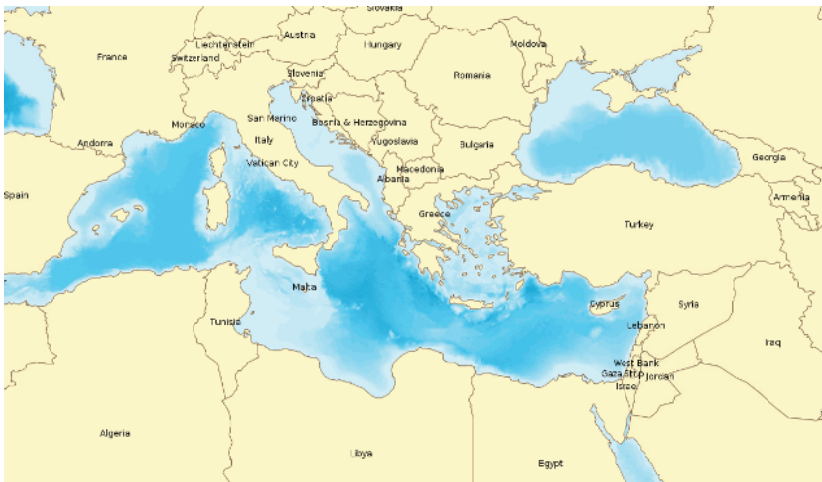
Slovakia
France
Liechtenstein
Switzerland
Austria
Hungary
Moldova
Slovenia
Croatia
Romania
Monaco
San Marino
Bosnia & Herzegovina
Andorra
Italy
Yugoslavia
Bulgaria
Georgia
Vatican City
Macedonia
Albania
Spain
Armenia
Greece
Turkey
Malta
Cyprus
Syria
Tunisia
Lebanon
Iraq
West Bank
Gaza Strip
Jordan
Israel
Algeria
Libya
Egypt